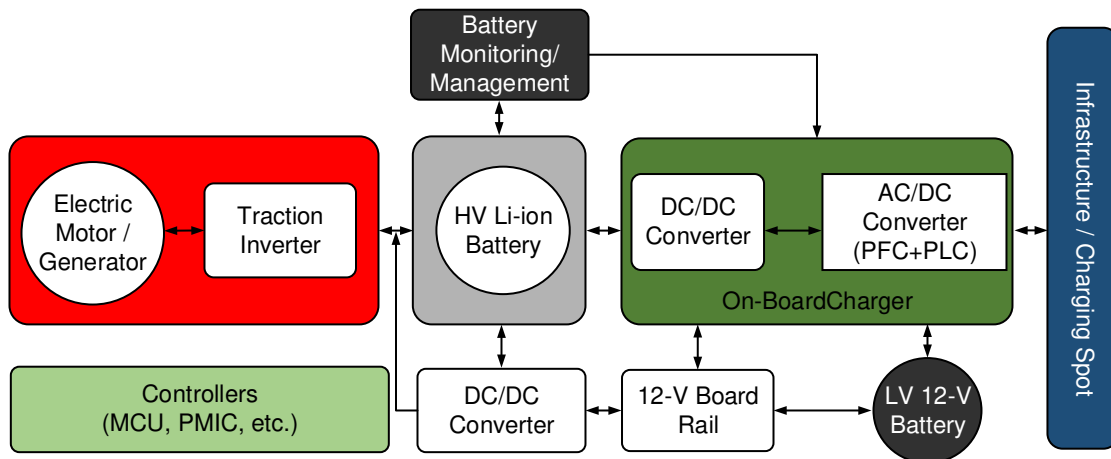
Battery Monitoring/ Management

Electric Motor / Generator

Traction Inverter

HV Li-ion Battery

DC/DC Converter

AC/DC Converter (PFC+PLC)

On-BoardCharger

Infrastructure / Charging Spot

Controllers (MCU, PMIC, etc.)

DC/DC Converter

12-V Board Rail

LV 12-V Battery